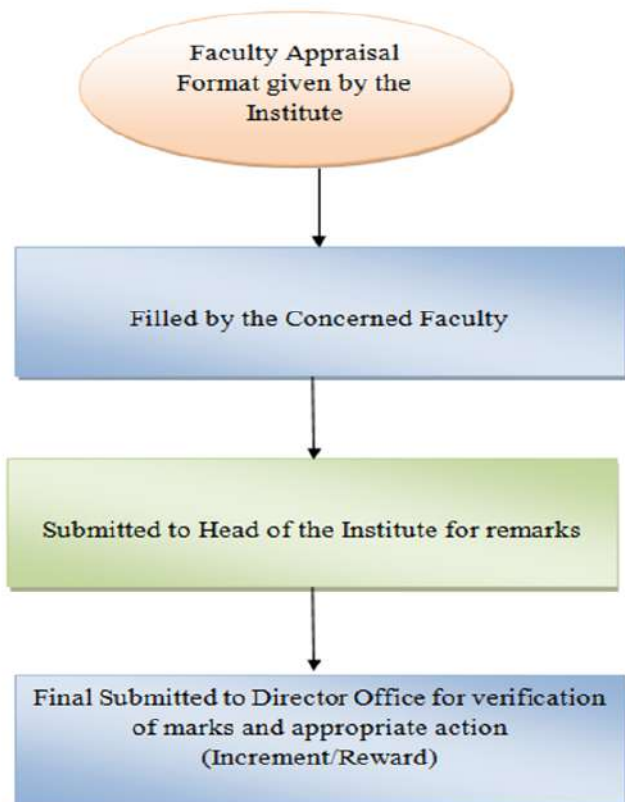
Faculty Appraisal Format given by the Institute

Filled by the Concerned Faculty

Submitted to Head of the Institute for remarks

Final Submitted to Director Office for verification of marks and appropriate action (Increment/Reward)